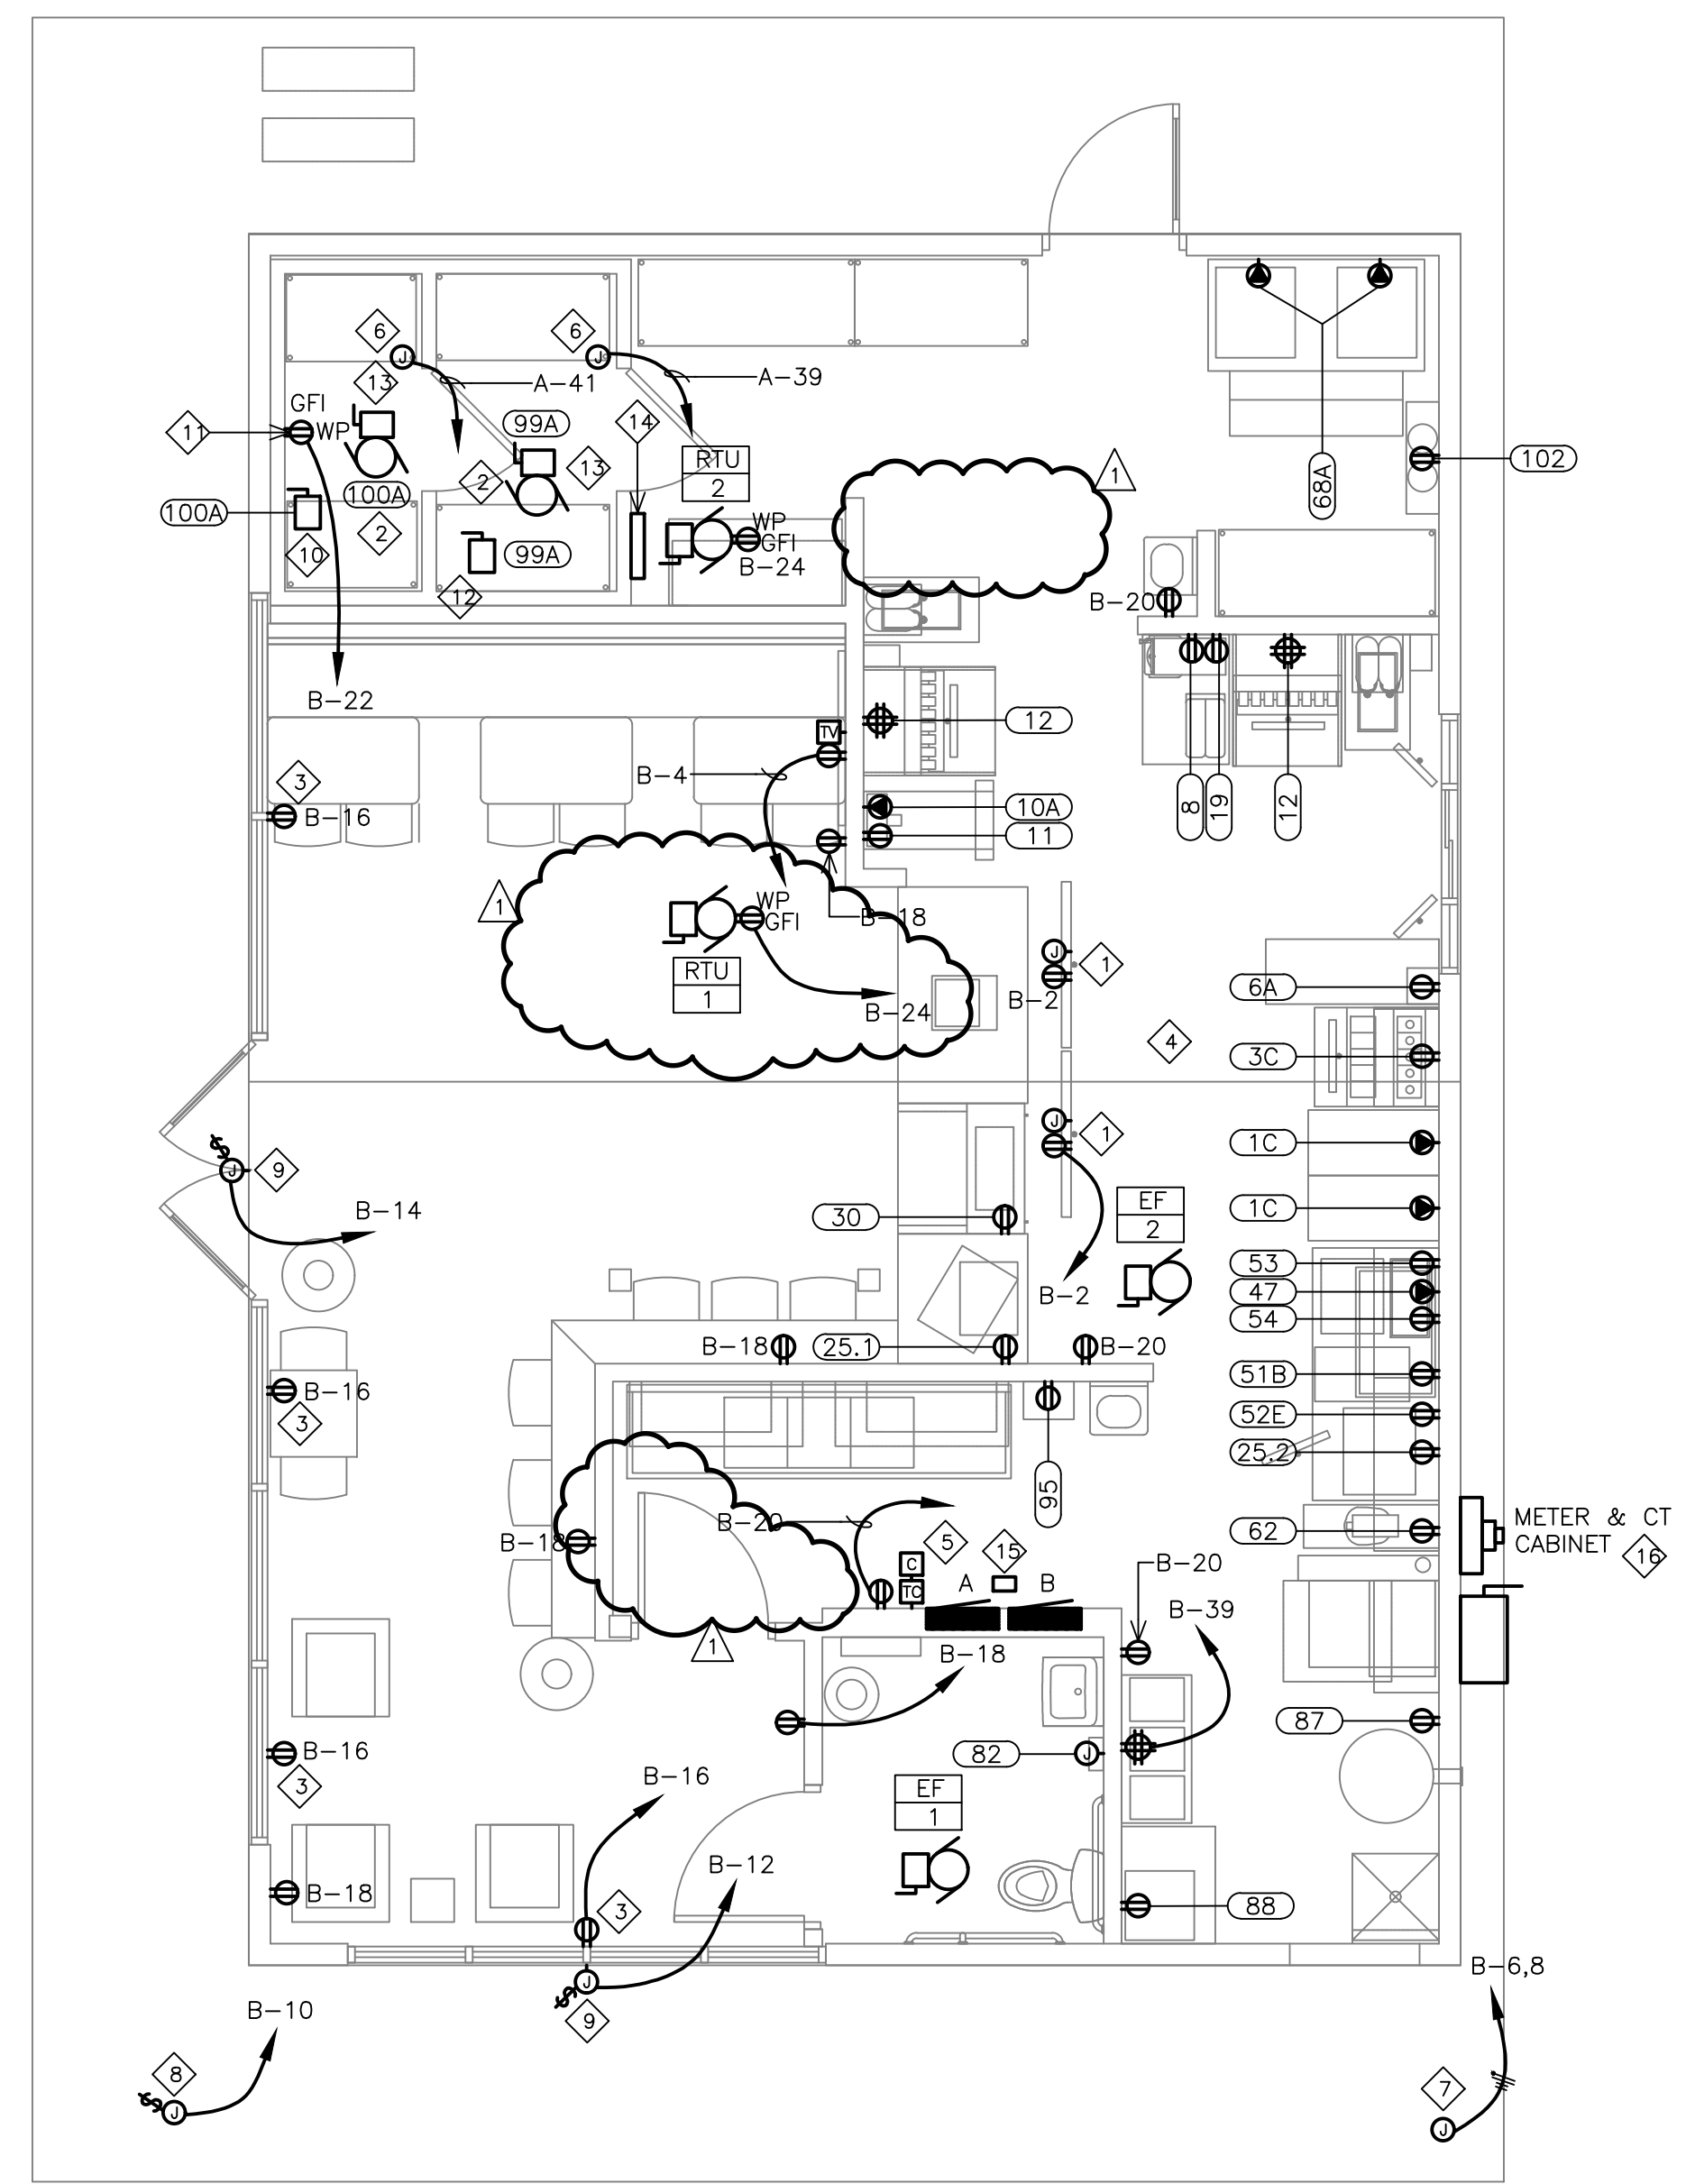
6
J
A-41
6
J
A-39
13
GFI
11
WP
99A
14
RTU
2
2
13
100A
1
68A
102
100A
2
10
99A
12
WP
GFI
B-24
B-20
B-22
12
TV
B-4
3
B-16
10A
11
8
19
12
1
WP
GFI
B-18
RTU
1
B-24
J
1
B-2
6A
4
3C
J
1
1C
1C
EF
2
30
B-2
53
47
54
B-18
25.1
B-20
B-16
3
51B
52E
25.2
95
B-20
B-18
5
15
C
TC
A
B
B-20
METER & CT CABINET
16
62
1
B-39
B-18
87
82
J
B-16
3
B-16
EF
1
B-12
B-18
3
88
J
9
B-6,8
B-10
8
J
7
J
9
J
B-14